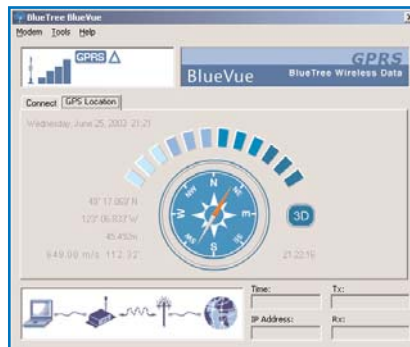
BlueTree BlueVue

Modem Tools Help

GPRS

BlueVue

GPRS

BlueTree Wireless Data

Connect GPS Location

Wednesday, June 25, 2003 21:21

N

S

E

W

NW

NE

SW

SE

3D

43° 17.063' N

123° 06.833' W

45.452m

549.00 m/s 112.32°

21:22:15

Time:

Tx:

IP Address:

Rx: